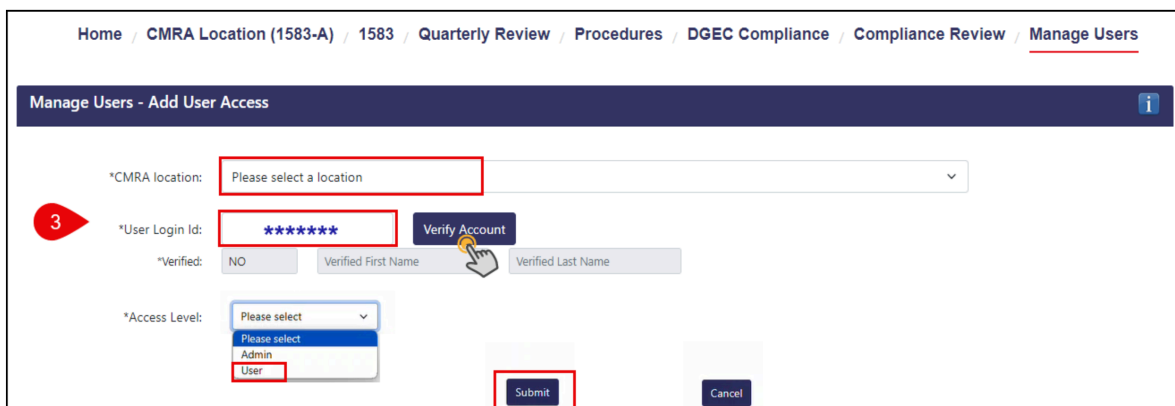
Home / CMRA Location (1583-A) / 1583 / Quarterly Review / Procedures / DGEC Compliance / Compliance Review / Manage Users

Manage Users - Add User Access

i

*CMRA location: Please select a location

3

*User Login Id: ******* Verify Account

*Verified: NO Verified First Name Verified Last Name

*Access Level: Please select

Please select
Admin
User

Submit

Cancel